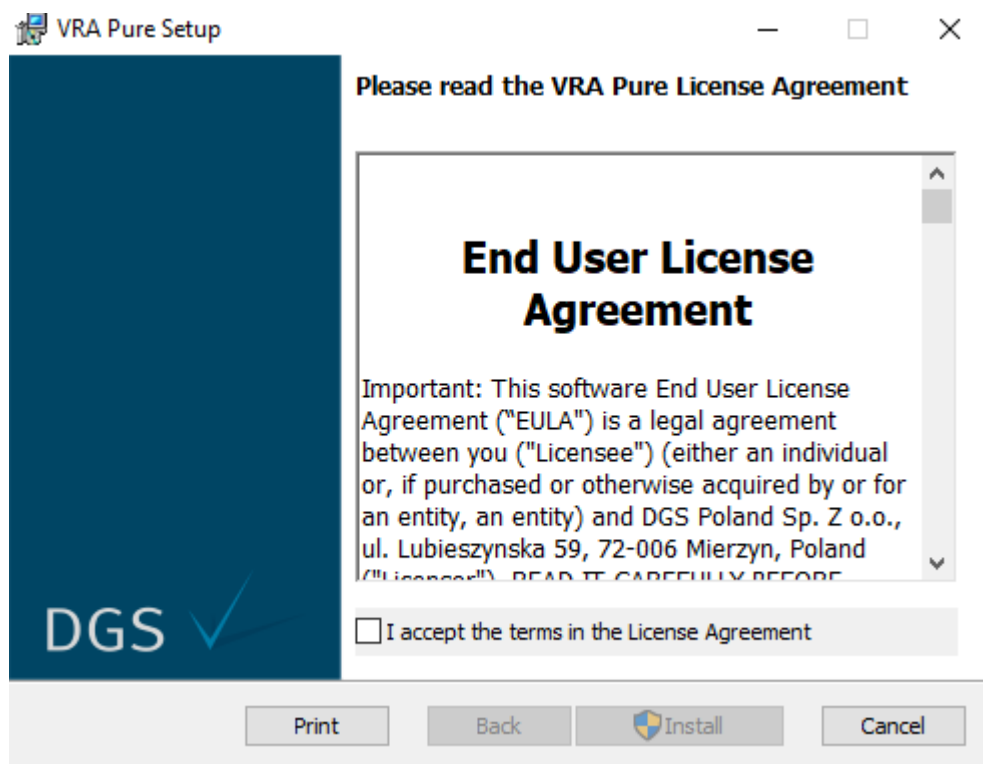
VRA Pure Setup

Please read the VRA Pure License Agreement

End User License Agreement

Important: This software End User License Agreement ("EULA") is a legal agreement between you ("Licensee") (either an individual or, if purchased or otherwise acquired by or for an entity, an entity) and DGS Poland Sp. Z o.o., ul. Lubieszynska 59, 72-006 Mierzyn, Poland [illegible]

DGS

I accept the terms in the License Agreement

Print Back Install Cancel